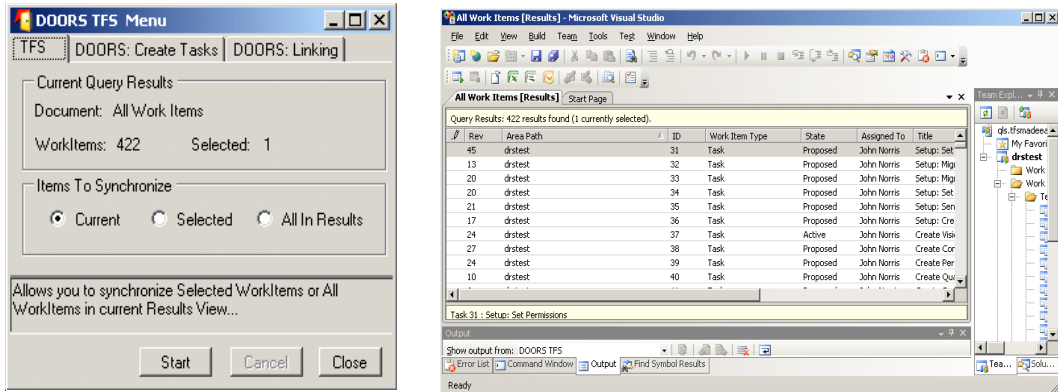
DOORS TFS Menu

TFS | DOORS: Create Tasks | DOORS: Linking

Current Query Results

Document: All Work Items

WorkItems: 422 Selected: 1

Items To Synchronize

Current Selected All In Results

Allows you to synchronize Selected WorkItems or All WorkItems in current Results View...

Start Cancel Close

All Work Items [Results] - Microsoft Visual Studio

File Edit View Build Team Tools Test Window Help

All Work Items [Results] Start Page

Query Results: 422 results found (1 currently selected).

| Rev | Area Path | ID | Work Item Type | State | Assigned To | Title |
|---|---|---|---|---|---|---|
| 45 | drstest | 31 | Task | Proposed | John Norris | Setup: Set |
| 13 | drstest | 32 | Task | Proposed | John Norris | Setup: Migi |
| 20 | drstest | 33 | Task | Proposed | John Norris | Setup: Migi |
| 20 | drstest | 34 | Task | Proposed | John Norris | Setup: Set |
| 21 | drstest | 35 | Task | Proposed | John Norris | Setup: Sen |
| 17 | drstest | 36 | Task | Proposed | John Norris | Setup: Cre |
| 24 | drstest | 37 | Task | Active | John Norris | Create Visi |
| 27 | drstest | 38 | Task | Proposed | John Norris | Create Cor |
| 24 | drstest | 39 | Task | Proposed | John Norris | Create Per |
| 10 | drstest | 40 | Task | Proposed | John Norris | Create Qu |

Task 31 : Setup: Set Permissions

Output

Show output from: DOORS TFS

Error List Command Window Output Find Symbol Results

Ready

Team Expl...

qls.tfsmadeea
My Favori
drstest
Work
Work
Te

Tea... Solu...